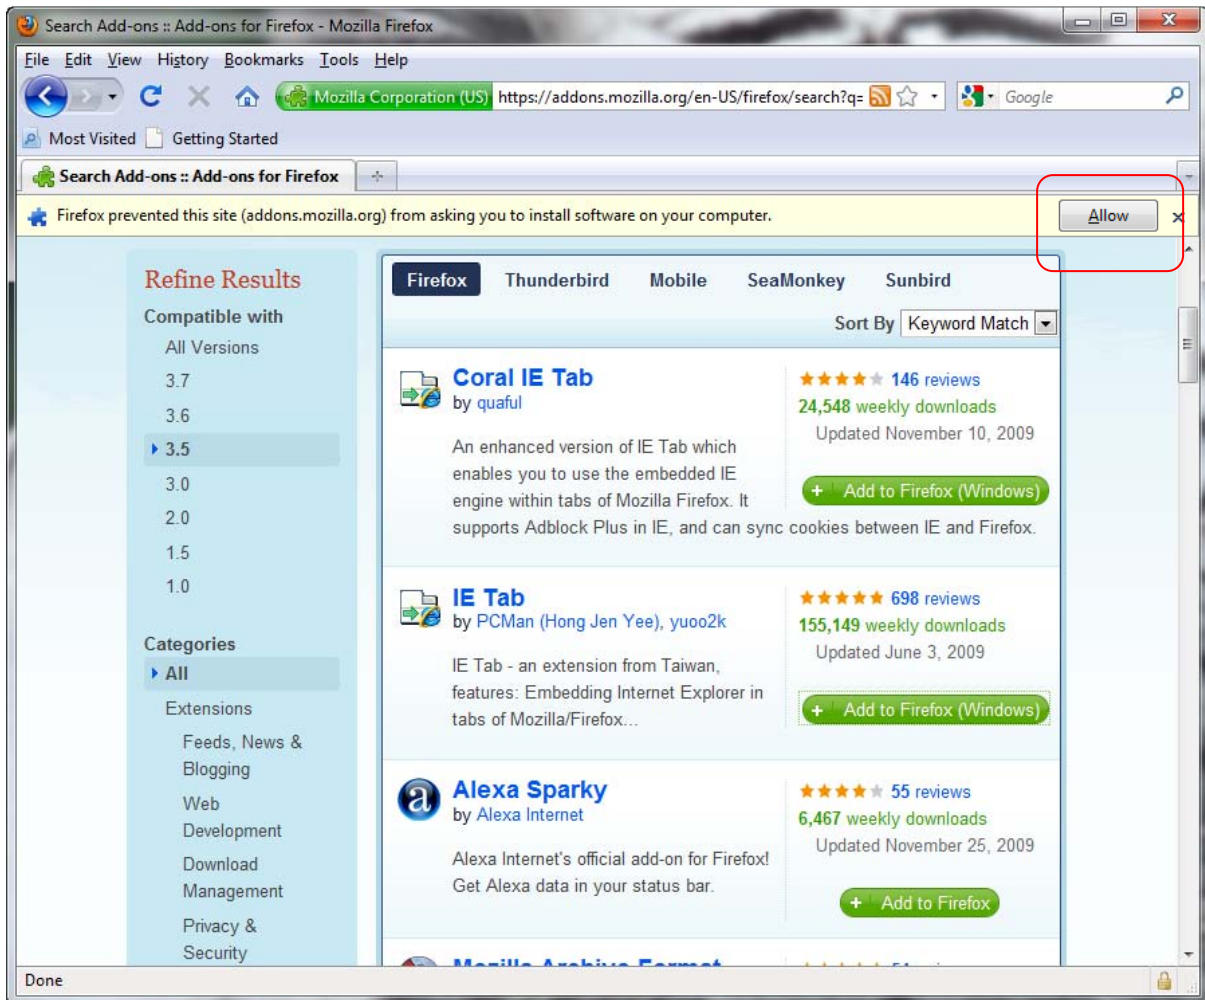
Search Add-ons :: Add-ons for Firefox - Mozilla Firefox

File Edit View History Bookmarks Tools Help

Mozilla Corporation (US) https://addons.mozilla.org/en-US/firefox/search?q=

Google

Most Visited Getting Started

Search Add-ons :: Add-ons for Firefox

Firefox prevented this site (addons.mozilla.org) from asking you to install software on your computer.

Allow

Refine Results

Compatible with

All Versions

3.7

3.6

3.5

3.0

2.0

1.5

1.0

Categories

All

Extensions

Feeds, News & Blogging

Web Development

Download Management

Privacy & Security

Firefox Thunderbird Mobile SeaMonkey Sunbird

Sort By Keyword Match

Coral IE Tab

by quaful

146 reviews

24,548 weekly downloads

Updated November 10, 2009

An enhanced version of IE Tab which enables you to use the embedded IE engine within tabs of Mozilla Firefox. It supports Adblock Plus in IE, and can sync cookies between IE and Firefox.

+ Add to Firefox (Windows)

IE Tab

by PCMan (Hong Jen Yee), yuoo2k

698 reviews

155,149 weekly downloads

Updated June 3, 2009

IE Tab - an extension from Taiwan, features: Embedding Internet Explorer in tabs of Mozilla/Firefox...

+ Add to Firefox (Windows)

Alexa Sparky

by Alexa Internet

55 reviews

6,467 weekly downloads

Updated November 25, 2009

Alexa Internet's official add-on for Firefox! Get Alexa data in your status bar.

+ Add to Firefox

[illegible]

Done